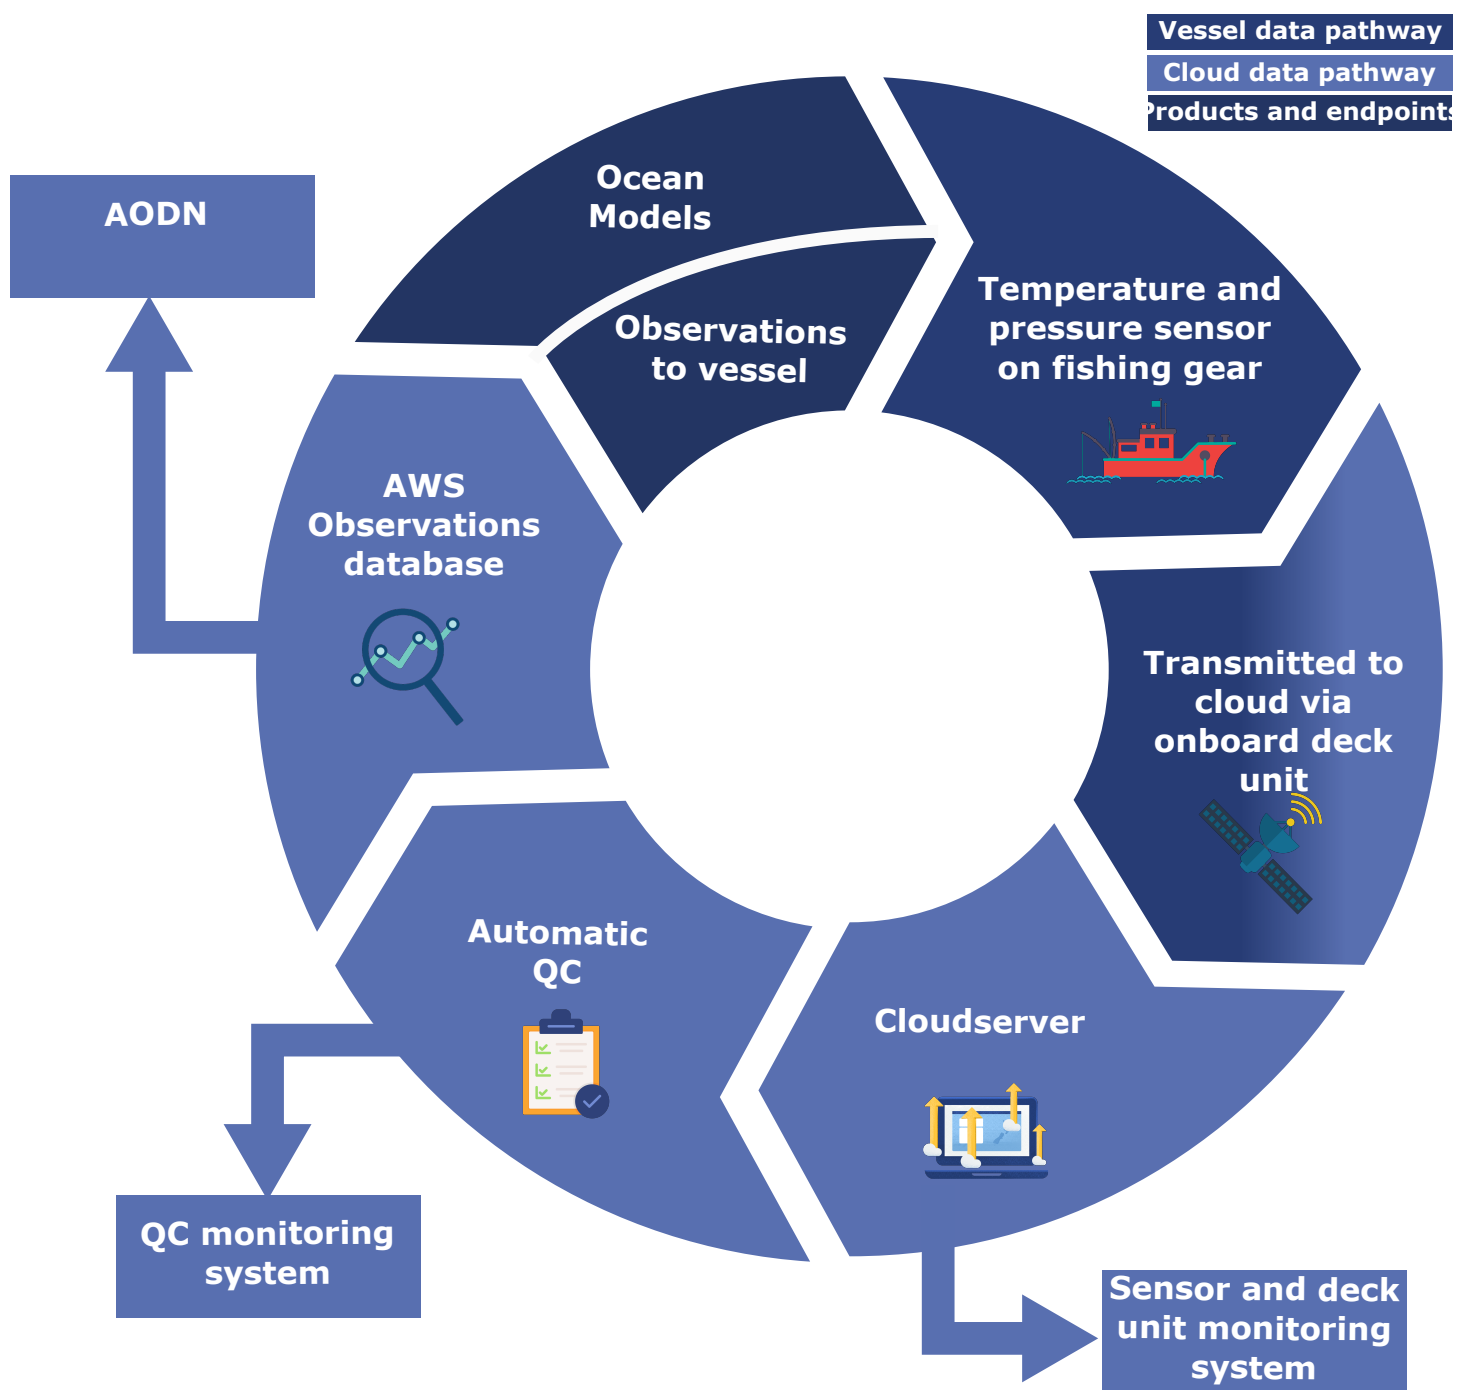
Vessel data pathway
Cloud data pathway
Products and endpoints

AODN

Ocean Models

Observations to vessel

Temperature and pressure sensor on fishing gear

AWS Observations database

Transmitted to cloud via onboard deck unit

Automatic QC

Cloudserver

QC monitoring system

Sensor and deck unit monitoring system